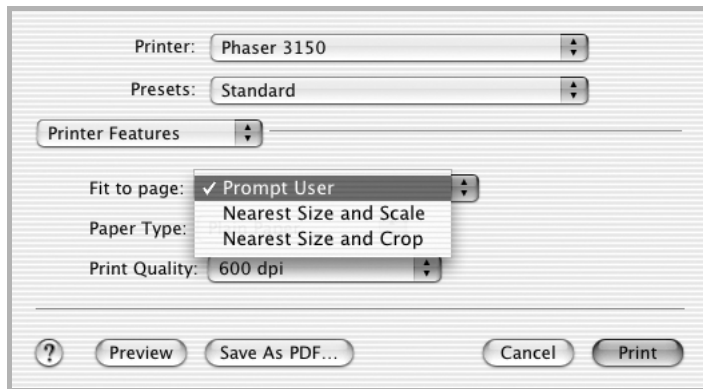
Printer: Phaser 3150

Presets: Standard

Printer Features

Fit to page: ✓ Prompt User
Nearest Size and Scale
Nearest Size and Crop

Paper Type:

Print Quality: 600 dpi

?
Preview
Save As PDF...
Cancel
Print